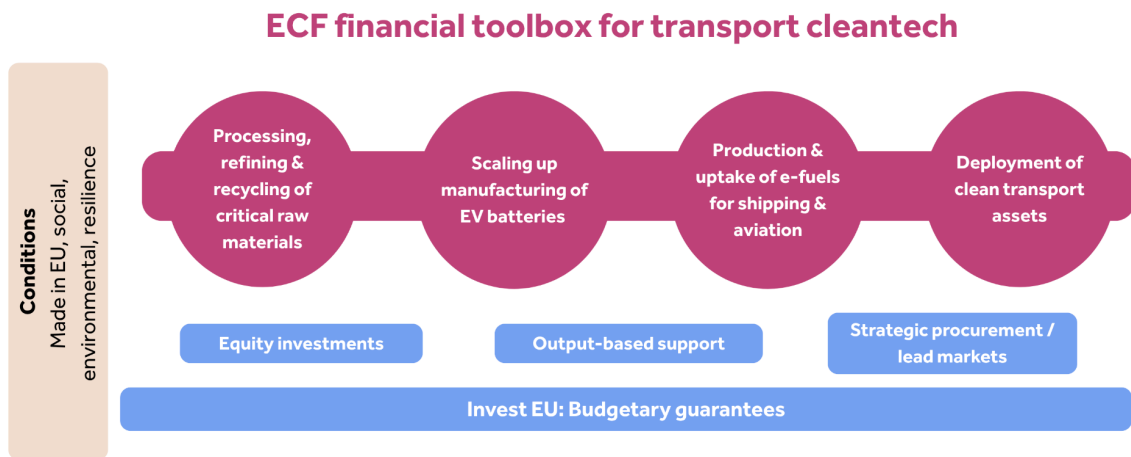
ECF financial toolbox for transport cleantech

Conditions
Made in EU, social, environmental, resilience

Processing, refining & recycling of critical raw materials

Scaling up manufacturing of EV batteries

Production & uptake of e-fuels for shipping & aviation

Deployment of clean transport assets

Equity investments

Output-based support

Strategic procurement / lead markets

Invest EU: Budgetary guarantees